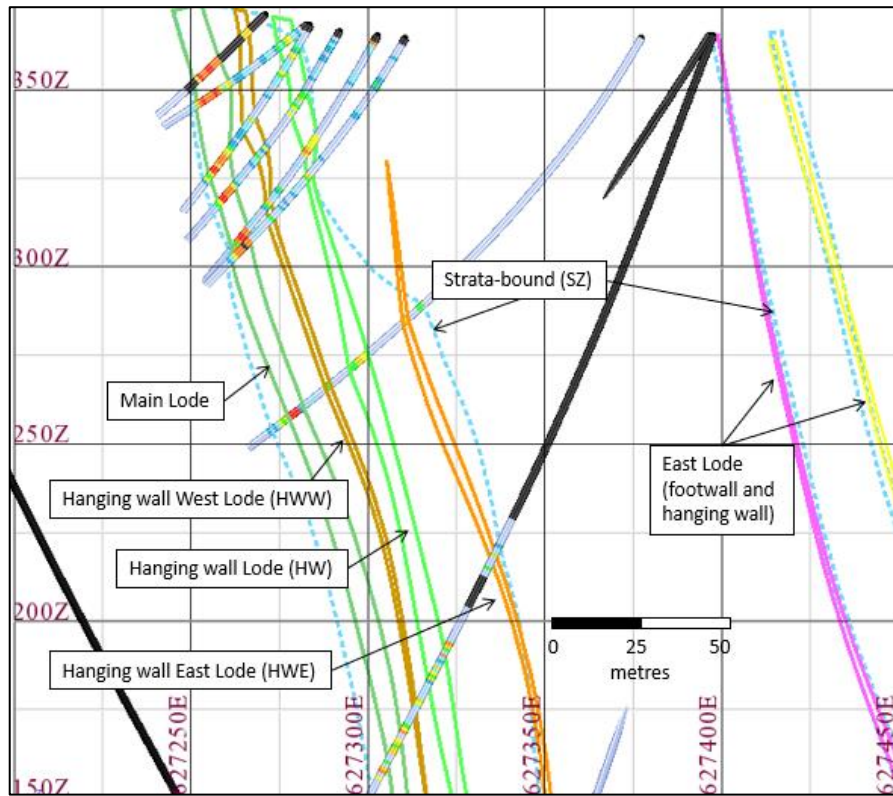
350Z

300Z

250Z

200Z

150Z

Strata-bound (SZ)

Main Lode

Hanging wall West Lode (HWW)

Hanging wall Lode (HW)

Hanging wall East Lode (HWE)

East Lode (footwall and hanging wall)

0 25 50
metres

627250E

627300E

627350E

627400E

627450E